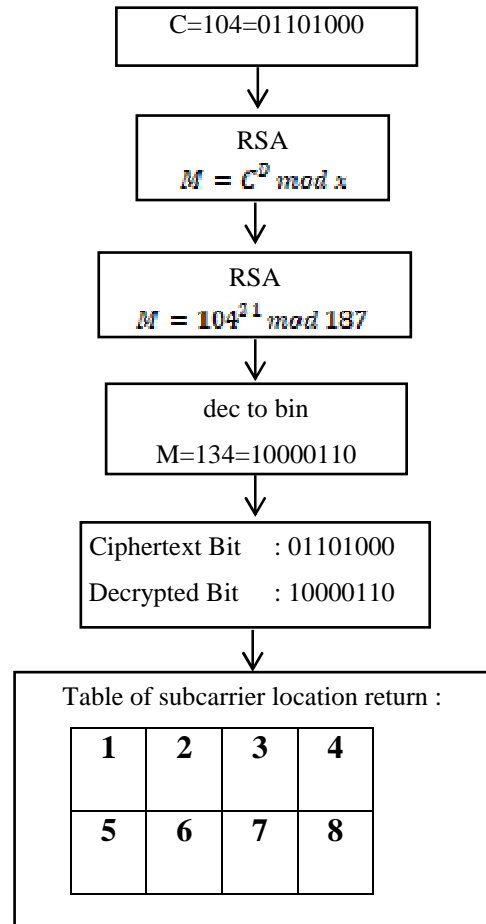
C=104=01101000

RSA
$M = C^D \bmod x$

RSA
$M = 104^{21} \bmod 187$

dec to bin
M=134=10000110

Ciphertext Bit : 01101000
Decrypted Bit : 10000110

Table of subcarrier location return :

| 1 | 2 | 3 | 4 |
|---|---|---|---|
| 5 | 6 | 7 | 8 |